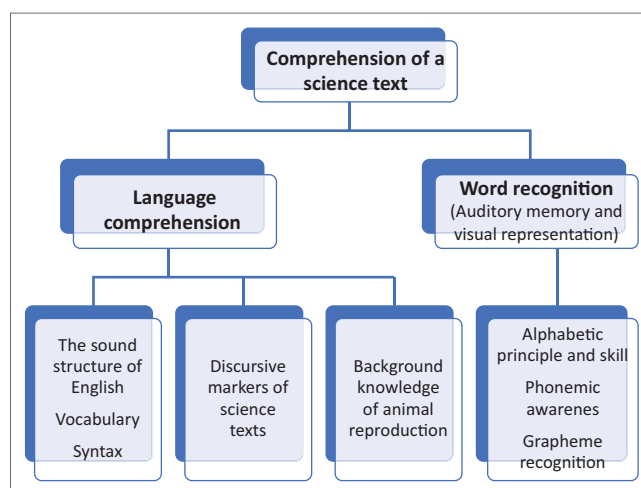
Comprehension of a science text

Language comprehension

Word recognition (Auditory memory and visual representation)

The sound structure of English

Vocabulary

Syntax

Discursive markers of science texts

Background knowledge of animal reproduction

Alphabetic principle and skill

Phonemic awarenes

Grapheme recognition